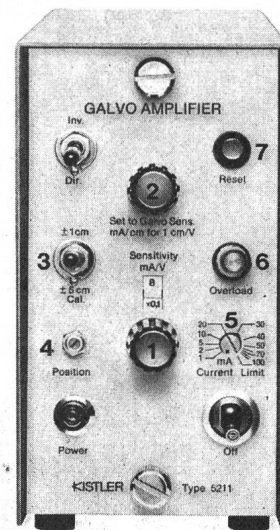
GALVO AMPLIFIER

Inv.

Dir.

7

Reset

2

Set to Galvo Sens. mA/cm for 1 cm/V

±1cm

3

±5cm Cal.

Sensitivity mA/V

8

×0.1

6

Overload

4

Position

1

5

20 30
10 40
5 50
2 70
1 100
mA
Current Limit

Power

Off

KISTLER Type 5211